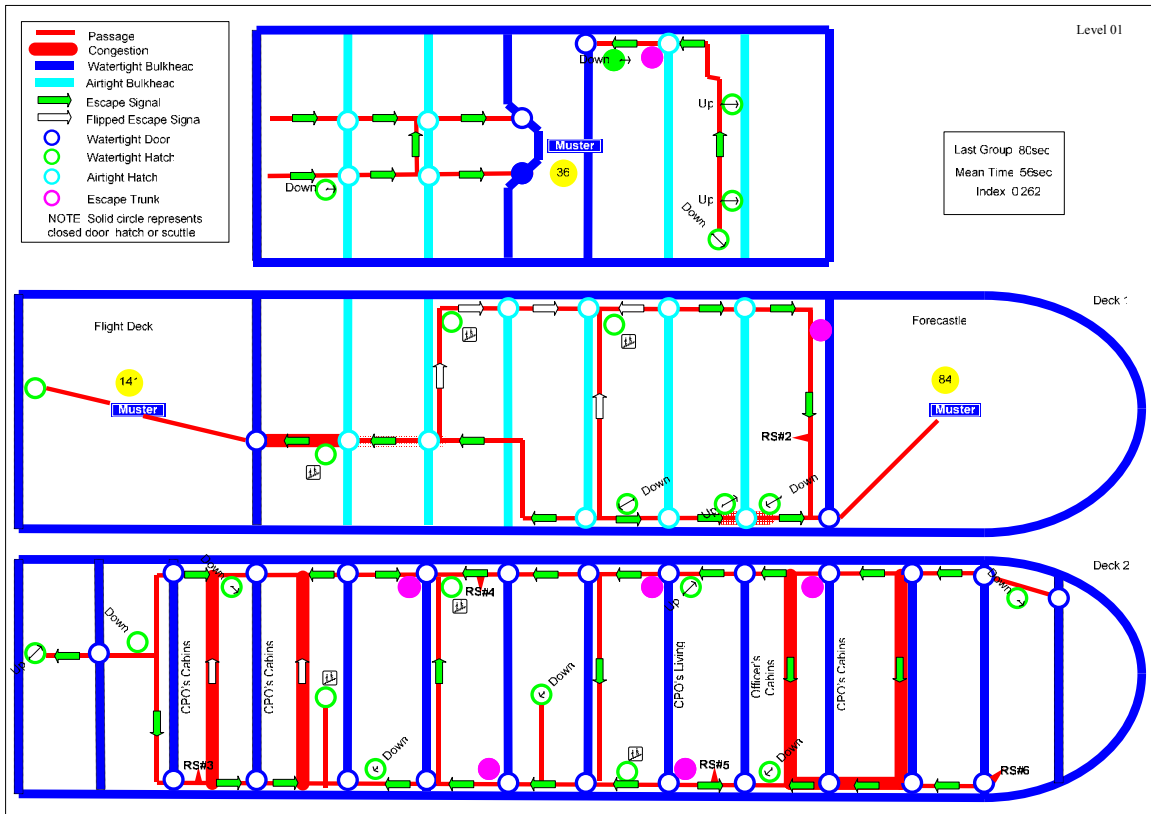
Passage
Congestion
Watertight Bulkheac
Airtight Bulkheac
Escape Signal
Flipped Escape Signa
Watertight Door
Watertight Hatch
Airtight Hatch
Escape Trunk
NOTE Solid circle represents closed door hatch or scuttle

Level 01

Down
Muster
36
Down
Up
Up
Down

Last Group 80sec
Mean Time 56sec
Index 0.262

Deck 1
Flight Deck
141
Muster
Forecastle
84
Muster
RS#2
Down
Down
Up

Deck 2
Up
Down
Down
CPO's Cabins
CPO's Cabins
RS#3
Down
RS#4
Down
Up
CPO's Living
RS#5
Officer's Cabins
Down
CPO's Cabins
Down
RS#6